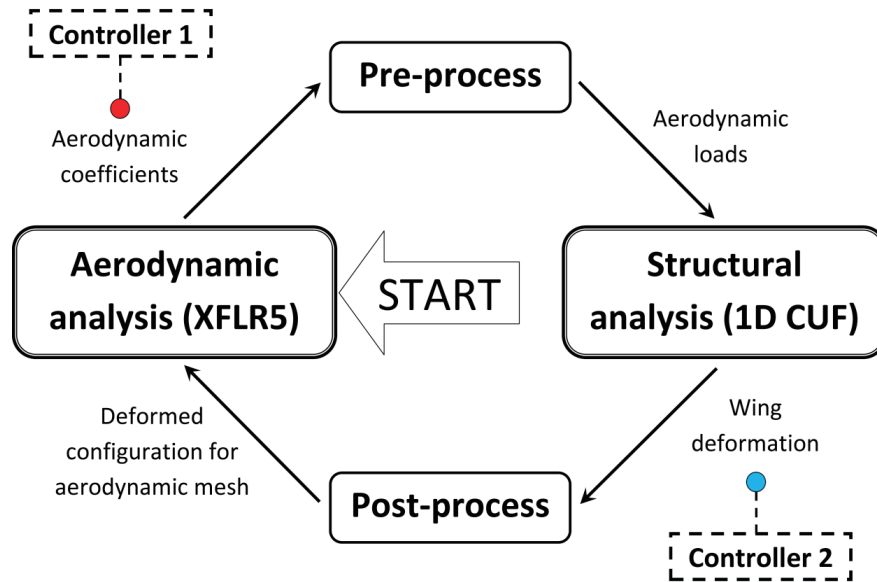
Controller 1

Aerodynamic coefficients

Pre-process

Aerodynamic loads

Aerodynamic analysis (XFLR5)

START

Structural analysis (1D CUF)

Deformed configuration for aerodynamic mesh

Wing deformation

Post-process

Controller 2